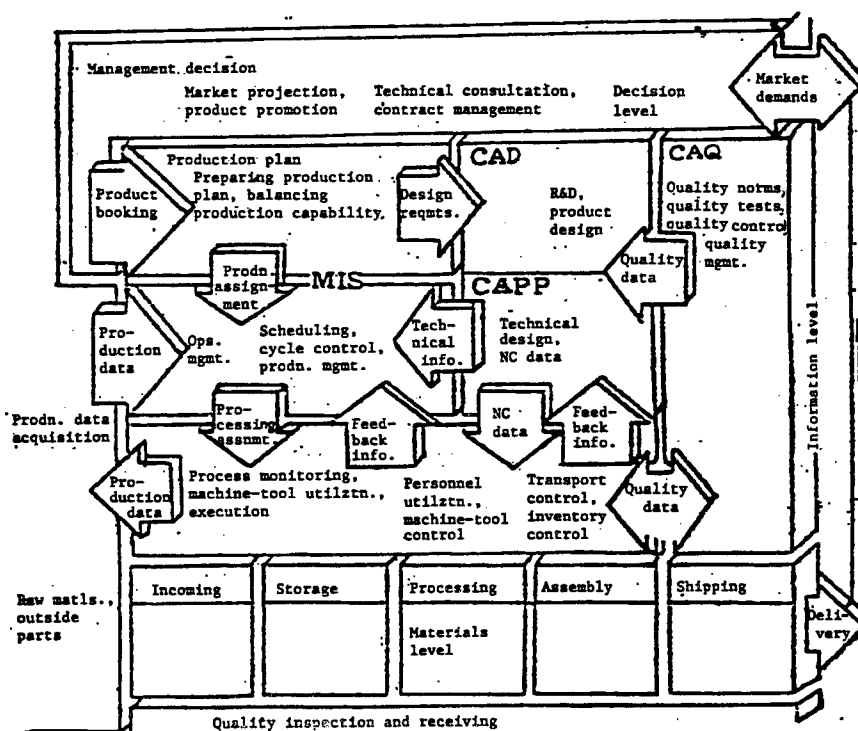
Management decision

Market projection, product promotion

Technical consultation, contract management

Decision level

Market demands

Production plan

Preparing production plan, balancing production capability.

Product booking

Design reqmts.

CAD

R&D, product design

CAQ

Quality norms, quality tests, quality control quality mgmt.

Quality data

Prodn. assignment

MIS

CAPP

Production data

Ops. mgmt.

Scheduling, cycle control, prodn. mgmt.

Technical info.

Technical design, NC data

Information level

Prodn. data acquisition

Processing assnmt.

Feedback info.

NC data

Feedback info.

Production data

Process monitoring, machine-tool utilztn., execution

Personnel utilztn., machine-tool control

Transport control, inventory control

Quality data

Raw matls., outside parts

| Incoming | Storage | Processing | Assembly | Shipping |
|---|---|---|---|---|
| | | Materials level | | |

Delivery

Quality inspection and receiving